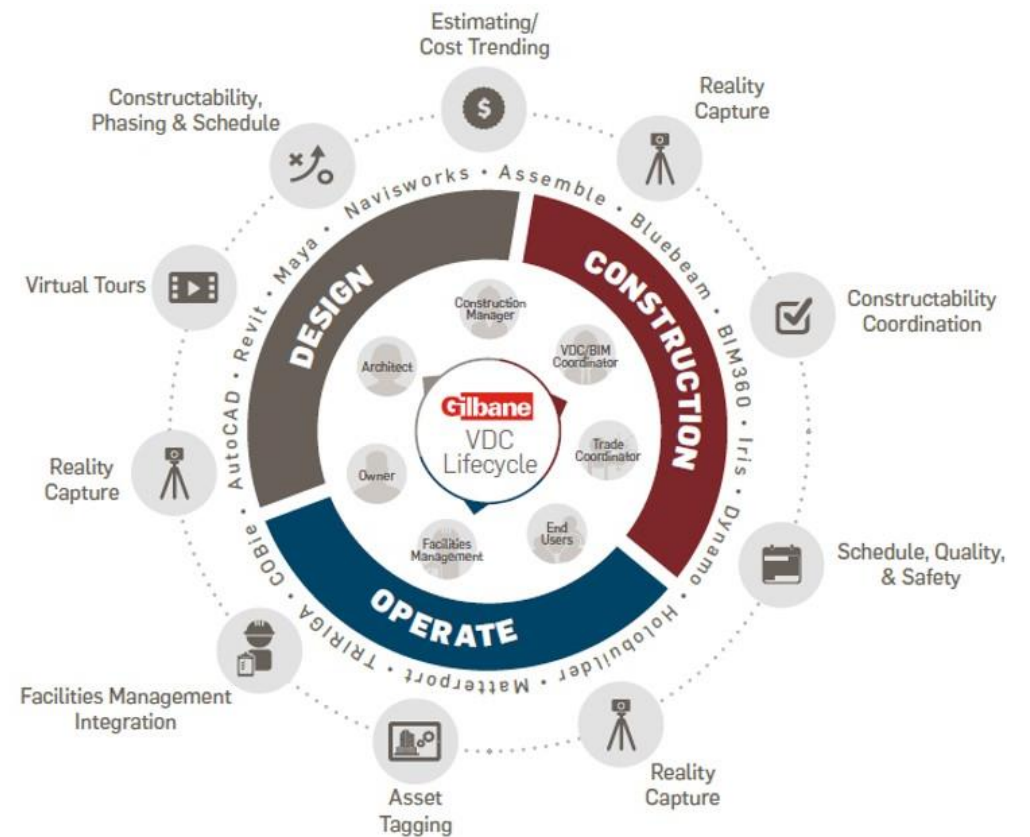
Estimating/
Cost Trending

Reality
Capture

Constructability
Coordination

Schedule, Quality,
& Safety

Reality
Capture

Asset
Tagging

Facilities Management
Integration

Reality
Capture

Virtual Tours

Constructability,
Phasing & Schedule

Navisworks • Assemble • Bluebeam • BIM360 • Iris • Dynamo • Holobuilder • Matterport • TRIRIGA • COBie • AutoCAD • Revit • Maya •

DESIGN

CONSTRUCTION

OPERATE

Construction Manager

VDC/BIM Coordinator

Trade Coordinator

End Users

Facilities Management

Owner

Architect

Gilbane
VDC
Lifecycle